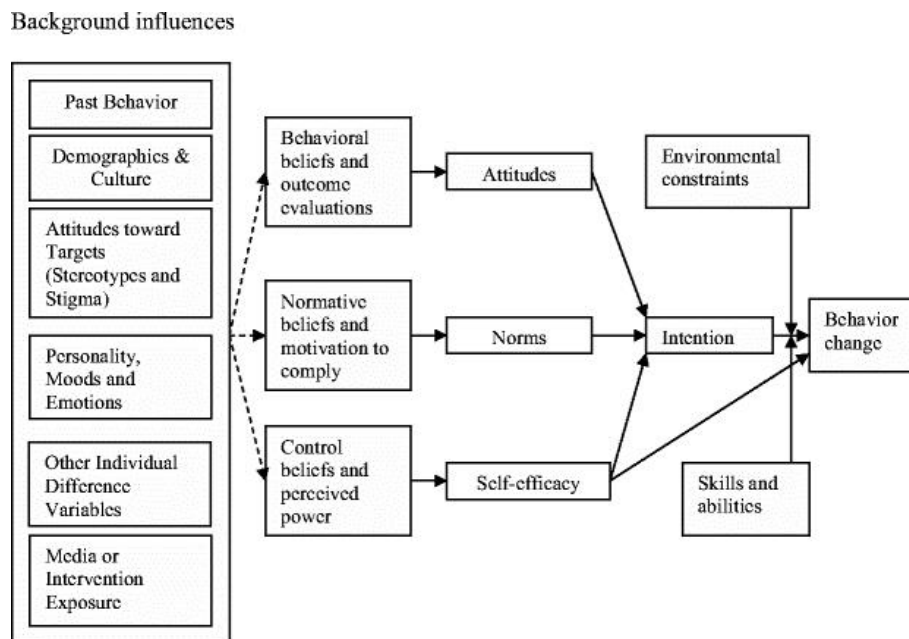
Background influences

Past Behavior

Demographics & Culture

Attitudes toward Targets (Stereotypes and Stigma)

Personality, Moods and Emotions

Other Individual Difference Variables

Media or Intervention Exposure

Behavioral beliefs and outcome evaluations

Normative beliefs and motivation to comply

Control beliefs and perceived power

Attitudes

Norms

Self-efficacy

Intention

Environmental constraints

Skills and abilities

Behavior change